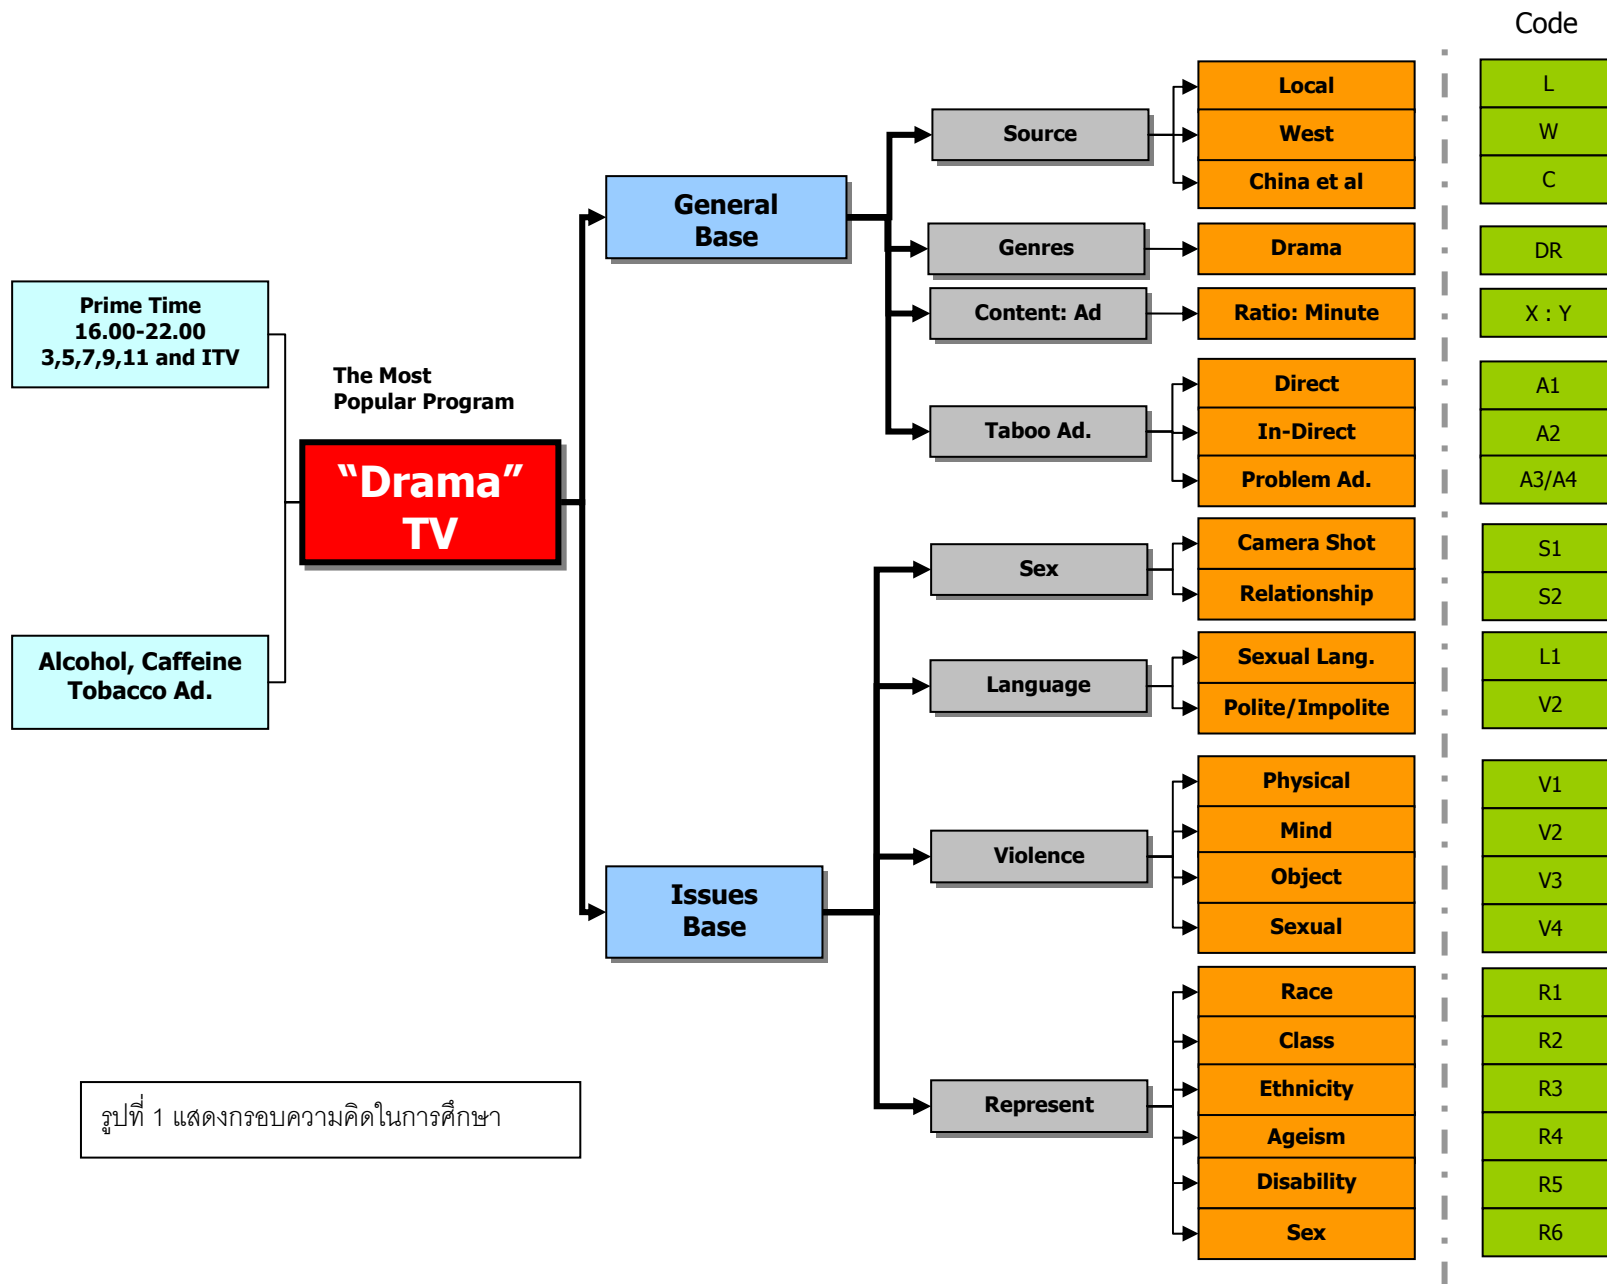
Code

Prime Time
16.00-22.00
3,5,7,9,11 and ITV

Alcohol, Caffeine
Tobacco Ad.

The Most
Popular Program

“Drama”
TV

General
Base

Issues
Base

Source
Local
West
China et al

Genres
Drama

Content: Ad
Ratio: Minute

Taboo Ad.
Direct
In-Direct
Problem Ad.

Sex
Camera Shot
Relationship

Language
Sexual Lang.
Polite/Impolite

Violence
Physical
Mind
Object
Sexual

Represent
Race
Class
Ethnicity
Ageism
Disability
Sex

L
W
C
DR
X : Y
A1
A2
A3/A4
S1
S2
L1
V2
V1
V2
V3
V4
R1
R2
R3
R4
R5
R6

รูปที่ 1 แสดงกรอบความคิดในการศึกษา